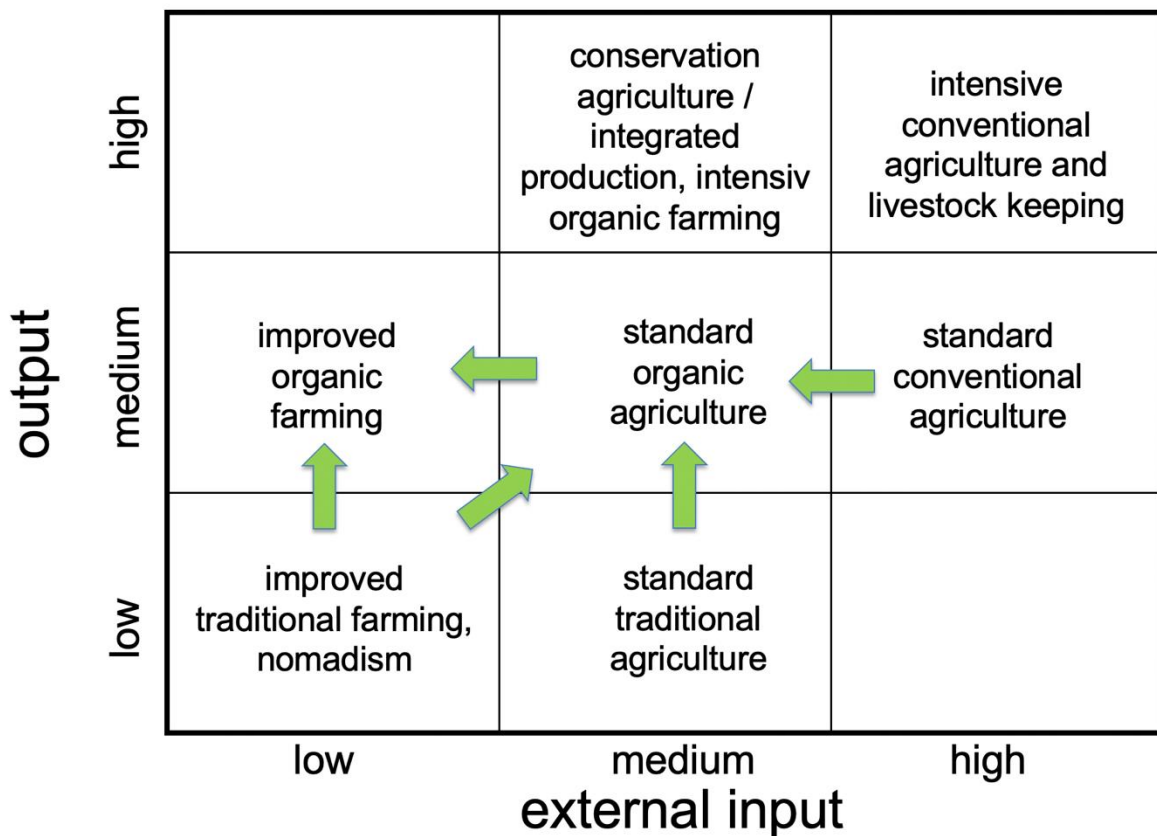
output

| | low | medium | high |
|---|---|---|---|
| high | | conservation agriculture / integrated production, intensiv organic farming | intensive conventional agriculture and livestock keeping |
| medium | improved organic farming | standard organic agriculture | standard conventional agriculture |
| low | improved traditional farming, nomadism | standard traditional agriculture | |

external input